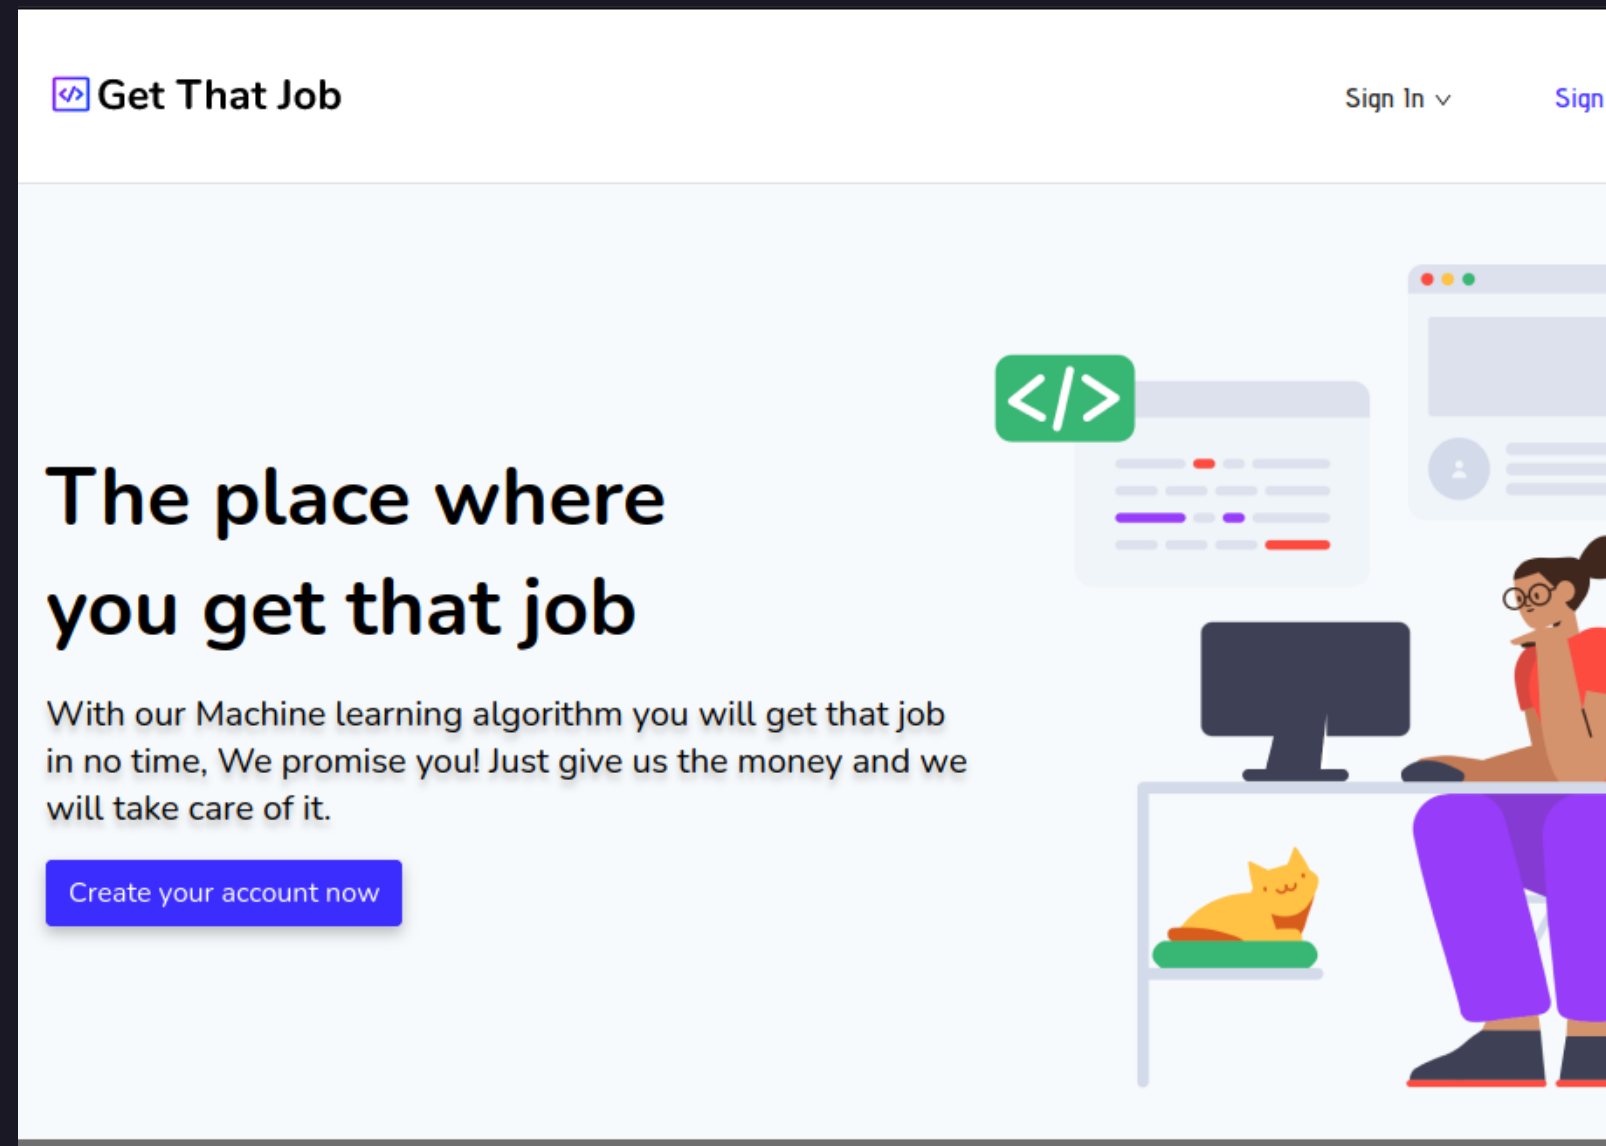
Get That Job

Sign In

Sign

The place where you get that job

With our Machine learning algorithm you will get that job in no time, We promise you! Just give us the money and we will take care of it.

Create your account now